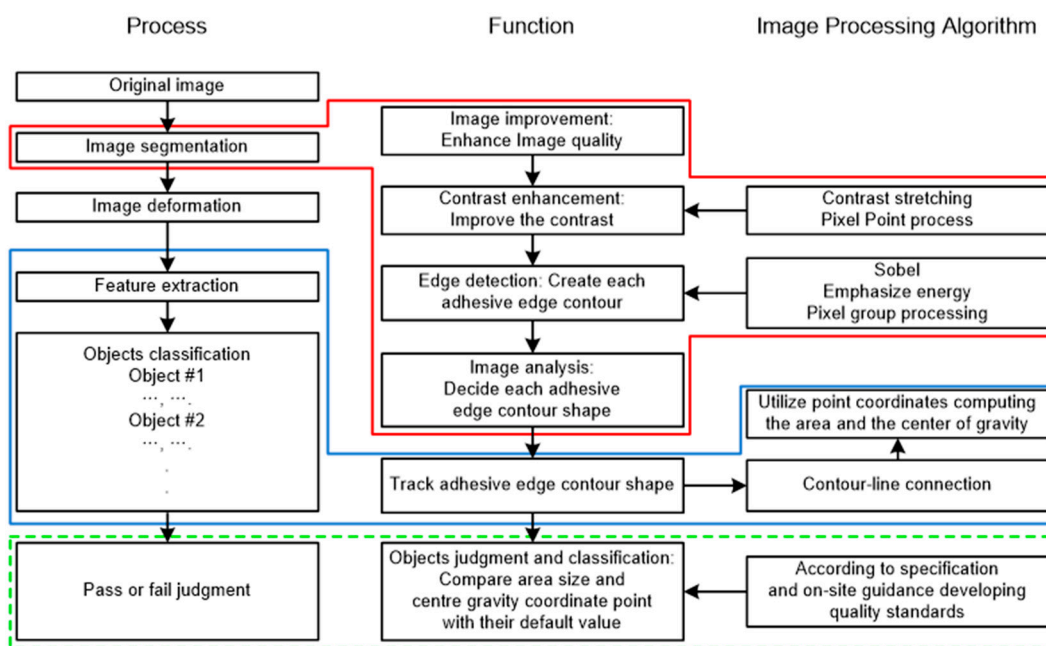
Process

Function

Image Processing Algorithm

Original image

Image segmentation

Image deformation

Feature extraction

Objects classification
Object #1
…, ….
Object #2
…, ….
.
.

Pass or fail judgment

Image improvement:
Enhance Image quality

Contrast enhancement:
Improve the contrast

Edge detection: Create each adhesive edge contour

Image analysis:
Decide each adhesive edge contour shape

Track adhesive edge contour shape

Objects judgment and classification:
Compare area size and centre gravity coordinate point with their default value

Contrast stretching
Pixel Point process

Sobel
Emphasize energy
Pixel group processing

Utilize point coordinates computing the area and the center of gravity

Contour-line connection

According to specification and on-site guidance developing quality standards